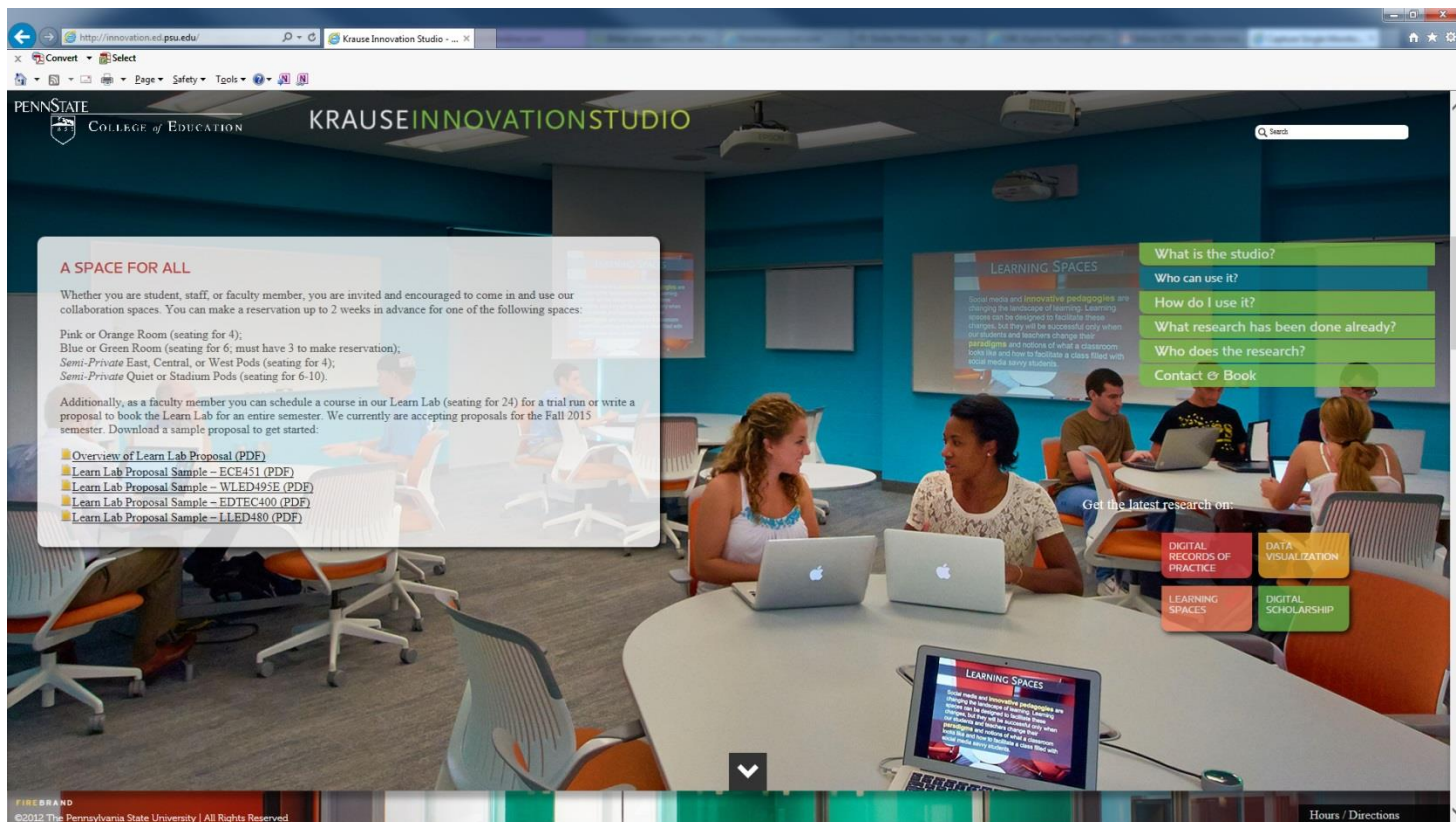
http://innovation.ed.psu.edu/
Krause Innovation Studio - ...
Convert Select
Page Safety Tools

PENNSTATE
COLLEGE of EDUCATION
KRAUSEINNOVATIONSTUDIO
Search

A SPACE FOR ALL

Whether you are student, staff, or faculty member, you are invited and encouraged to come in and use our collaboration spaces. You can make a reservation up to 2 weeks in advance for one of the following spaces:

Pink or Orange Room (seating for 4);
Blue or Green Room (seating for 6; must have 3 to make reservation);
Semi-Private East, Central, or West Pods (seating for 4);
Semi-Private Quiet or Stadium Pods (seating for 6-10).

Additionally, as a faculty member you can schedule a course in our Learn Lab (seating for 24) for a trial run or write a proposal to book the Learn Lab for an entire semester. We currently are accepting proposals for the Fall 2015 semester. Download a sample proposal to get started:

Overview of Learn Lab Proposal (PDF)
Learn Lab Proposal Sample – ECE451 (PDF)
Learn Lab Proposal Sample – WLED495E (PDF)
Learn Lab Proposal Sample – EDTEC400 (PDF)
Learn Lab Proposal Sample – LLED480 (PDF)

What is the studio?
Who can use it?
How do I use it?
What research has been done already?
Who does the research?
Contact & Book

LEARNING SPACES
Social media and innovative pedagogies are changing the landscape of learning. Learning spaces can be designed to facilitate these changes, but they will be successful only when our students and teachers change their paradigms and notions of what a classroom looks like and how to facilitate a class filled with social media savvy students.

Get the latest research on:
DIGITAL RECORDS OF PRACTICE
DATA VISUALIZATION
LEARNING SPACES
DIGITAL SCHOLARSHIP

FIREBRAND
©2012 The Pennsylvania State University | All Rights Reserved
Hours / Directions